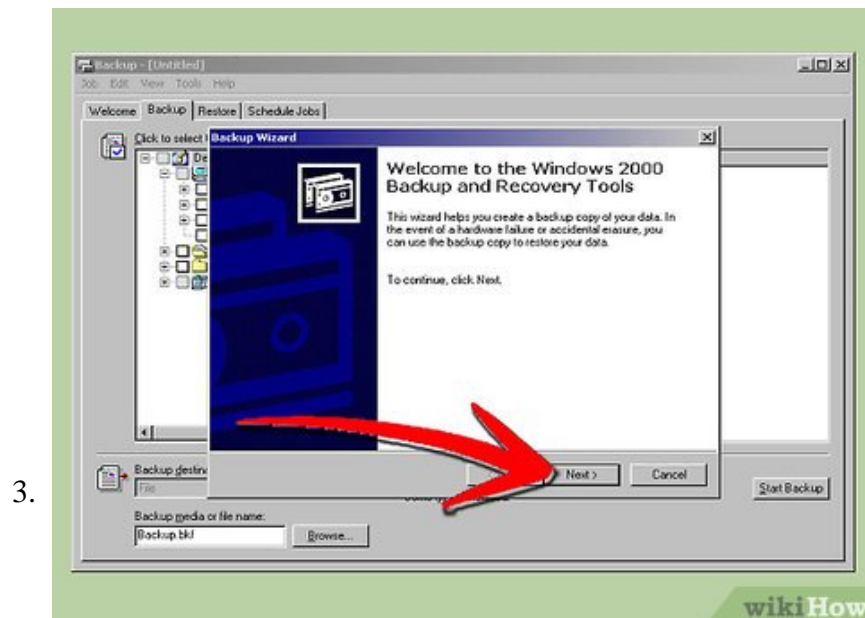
3.

Backup - [Untitled]

Job Edit View Tools Help

Welcome Backup Restore Schedule Jobs

Click to select

De

Backup Wizard

Welcome to the Windows 2000 Backup and Recovery Tools

This wizard helps you create a backup copy of your data. In the event of a hardware failure or accidental erasure, you can use the backup copy to restore your data.

To continue, click Next.

Next >

Cancel

Backup destin

File

Backup media or file name:

Backup.bkf

Browse...

Start Backup

wikiHow